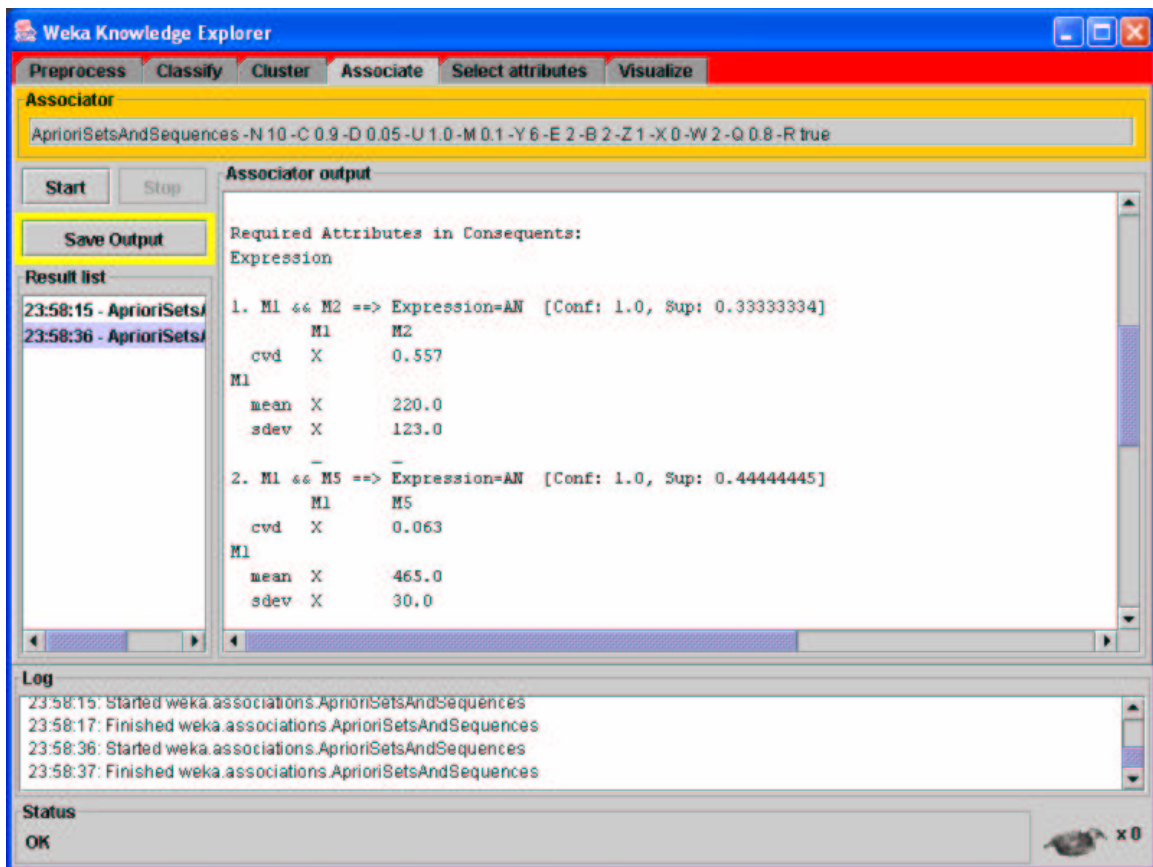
Weka Knowledge Explorer

Preprocess
Classify
Cluster
Associate
Select attributes
Visualize

Associator

AprioriSetsAndSequences -N 10 -C 0.9 -D 0.05 -U 1.0 -M 0.1 -Y 6 -E 2 -B 2 -Z 1 -X 0 -W 2 -Q 0.8 -R true

Start
Stop

Save Output

Result list

23:58:15 - AprioriSets/
23:58:36 - AprioriSets/

Associator output

Required Attributes in Consequents:
Expression

1. M1 && M2 ==> Expression=AN [Conf: 1.0, Sup: 0.33333334]
M1 M2
cvd X 0.557
M1
mean X 220.0
sdev X 123.0

2. M1 && M5 ==> Expression=AN [Conf: 1.0, Sup: 0.44444445]
M1 M5
cvd X 0.063
M1
mean X 465.0
sdev X 30.0

Log

23:58:15: Started weka.associations.AprioriSetsAndSequences
23:58:17: Finished weka.associations.AprioriSetsAndSequences
23:58:36: Started weka.associations.AprioriSetsAndSequences
23:58:37: Finished weka.associations.AprioriSetsAndSequences

Status

OK

x 0